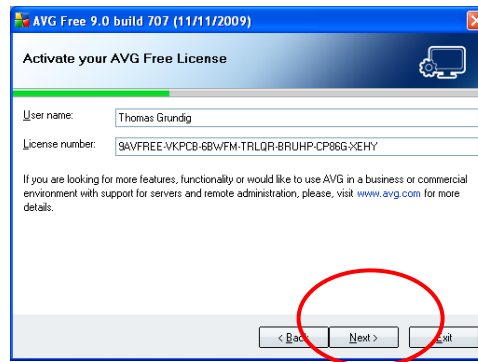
AVG Free 9.0 build 707 (11/11/2009)

Activate your AVG Free License

User name: Thomas Grundig

License number: 9AVFREE-VKPCB-6BWFM-TRLQR-BRUHP-CP86G-XEHY

If you are looking for more features, functionality or would like to use AVG in a business or commercial environment with support for servers and remote administration, please, visit www.avg.com for more details.

< Back Next > Exit